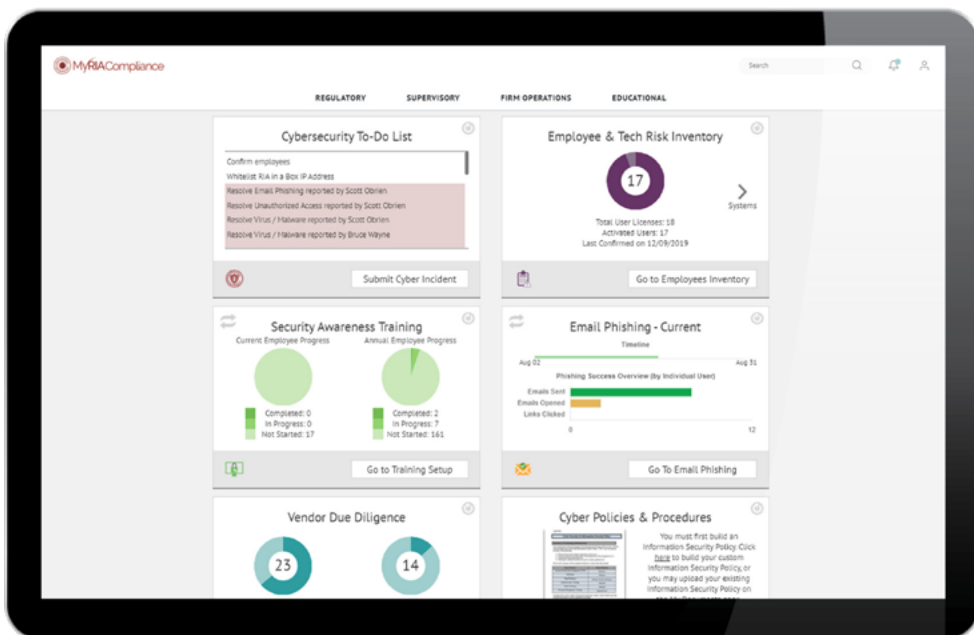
MyRIACompliance

Search

REGULATORY SUPERVISORY FIRM OPERATIONS EDUCATIONAL

Cybersecurity To-Do List

Confirm employees
Whitelist RIA in a Box IP Address
Resolve Email Phishing reported by Scott Obrien
Resolve Unauthorized Access reported by Scott Obrien
Resolve Virus / Malware reported by Scott Obrien
Resolve Virus / Malware reported by Bruce Wayne

Submit Cyber Incident

Employee & Tech Risk Inventory

17

Systems

Total User Licenses: 18
Activated Users: 17
Last Confirmed on 12/09/2019

Go to Employees Inventory

Security Awareness Training

Current Employee Progress
Annual Employee Progress

Completed: 0
In Progress: 0
Not Started: 17

Completed: 2
In Progress: 7
Not Started: 161

Go to Training Setup

Email Phishing - Current

Timeline

Aug 02
Aug 31

Phishing Success Overview (by Individual User)

Emails Sent
Emails Opened
Links Clicked

0
12

Go To Email Phishing

Vendor Due Diligence

23
14

Cyber Policies & Procedures

You must first build an Information Security Policy. Click here to build your custom Information Security Policy, or you may upload your existing Information Security Policy on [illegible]